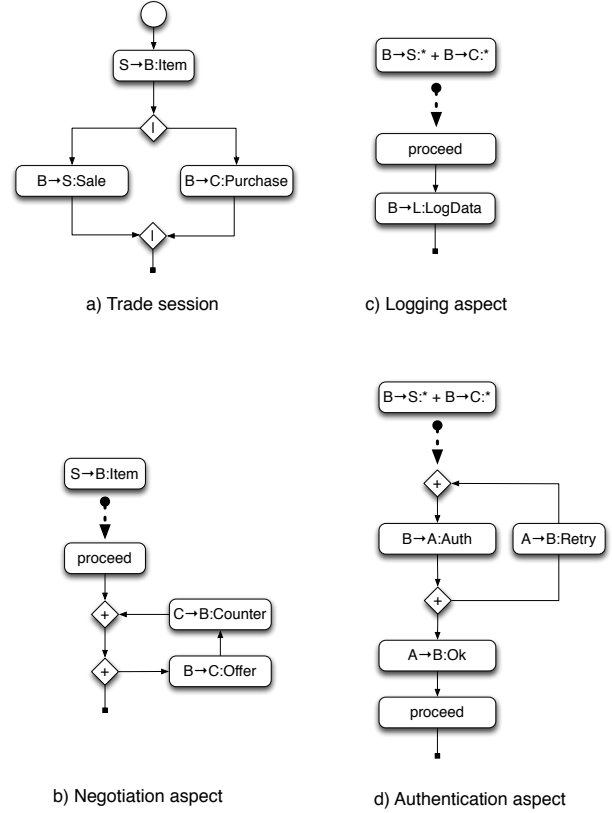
S→B:Item

|

B→S:Sale

B→C:Purchase

|

a) Trade session

B→S:* + B→C:*

proceed

B→L:LogData

c) Logging aspect

S→B:Item

proceed

+

C→B:Counter

+

B→C:Offer

b) Negotiation aspect

B→S:* + B→C:*

+

B→A:Auth

A→B:Retry

+

A→B:Ok

proceed

d) Authentication aspect